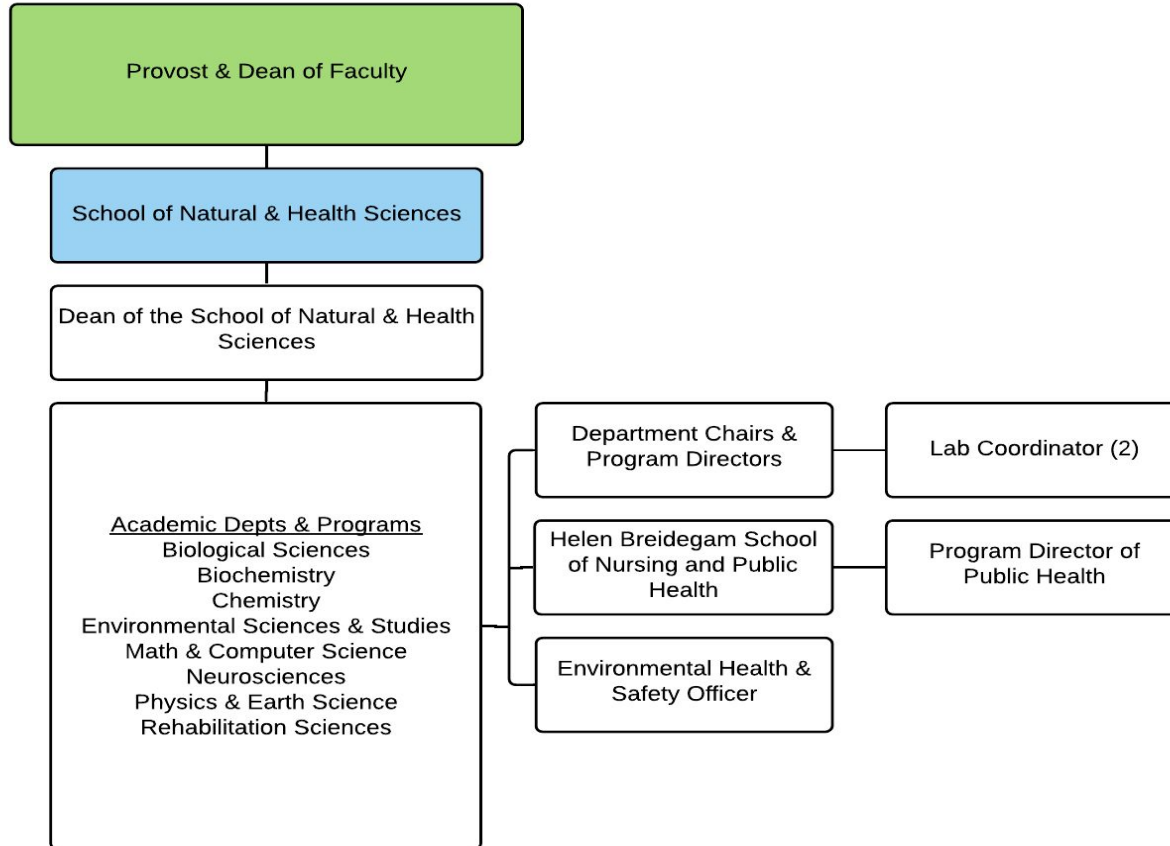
Provost & Dean of Faculty

School of Natural & Health Sciences

Dean of the School of Natural & Health Sciences

Academic Depts & Programs
Biological Sciences
Biochemistry
Chemistry
Environmental Sciences & Studies
Math & Computer Science
Neurosciences
Physics & Earth Science
Rehabilitation Sciences

Department Chairs & Program Directors

Lab Coordinator (2)

Helen Breidegam School of Nursing and Public Health

Program Director of Public Health

Environmental Health & Safety Officer